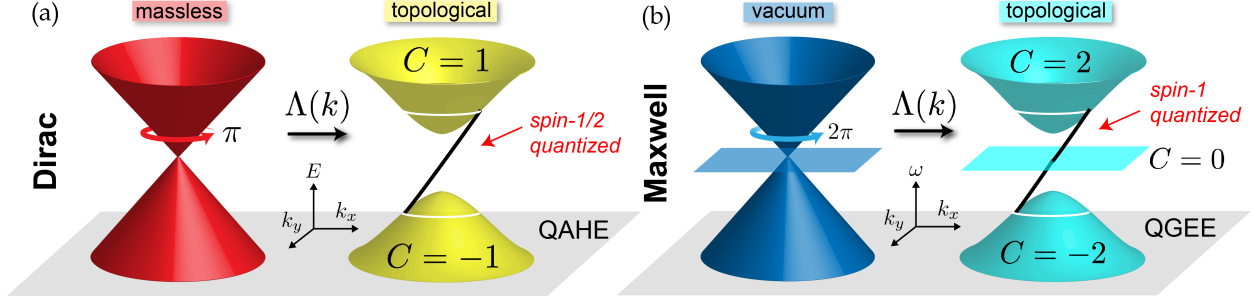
(a)

massless

topological

Dirac

$\pi$

$\Lambda(k)$

$C = 1$

spin-1/2 quantized

$E$

$k_y$

$k_x$

$C = -1$

QAHE

(b)

vacuum

topological

Maxwell

$2\pi$

$\Lambda(k)$

$C = 2$

spin-1 quantized

$C = 0$

$\omega$

$k_y$

$k_x$

$C = -2$

QGEE